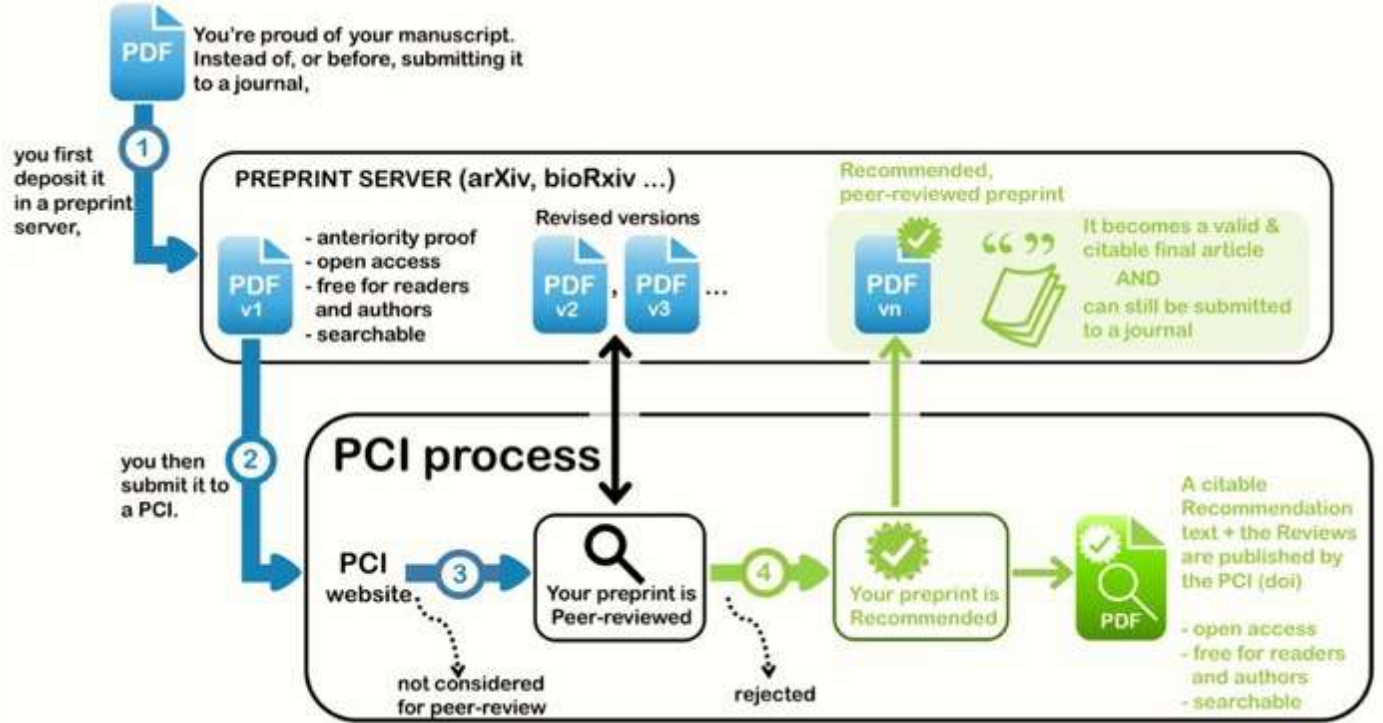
PDF

You're proud of your manuscript. Instead of, or before, submitting it to a journal,

1

you first deposit it in a preprint server,

PREPRINT SERVER (arXiv, bioRxiv ...)

PDF v1

- anteriority proof
- open access
- free for readers and authors
- searchable

Revised versions

PDF v2 , PDF v3 ...

Recommended, peer-reviewed preprint

PDF vn

“ ”

It becomes a valid & citable final article
AND
can still be submitted to a journal

2

you then submit it to a PCI.

PCI process

PCI website

3

Your preprint is Peer-reviewed

4

Your preprint is Recommended

PDF

A citable Recommendation text + the Reviews are published by the PCI (doi)

- open access
- free for readers and authors
- searchable

not considered for peer-review

rejected